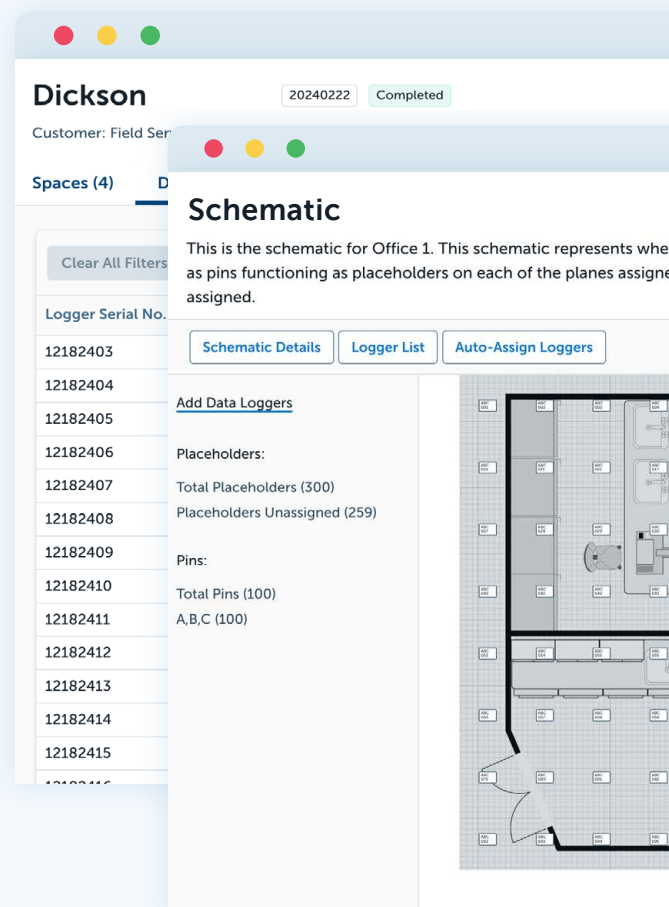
Dickson

20240222 Completed

Customer: Field Ser

Spaces (4) D

Clear All Filters

Logger Serial No.

12182403

12182404

12182405

12182406

12182407

12182408

12182409

12182410

12182411

12182412

12182413

12182414

12182415

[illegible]

Schematic

This is the schematic for Office 1. This schematic represents whe as pins functioning as placeholders on each of the planes assigne assigned.

Schematic Details

Logger List

Auto-Assign Loggers

Add Data Loggers

Placeholders:

Total Placeholders (300)

Placeholders Unassigned (259)

Pins:

Total Pins (100)

A,B,C (100)